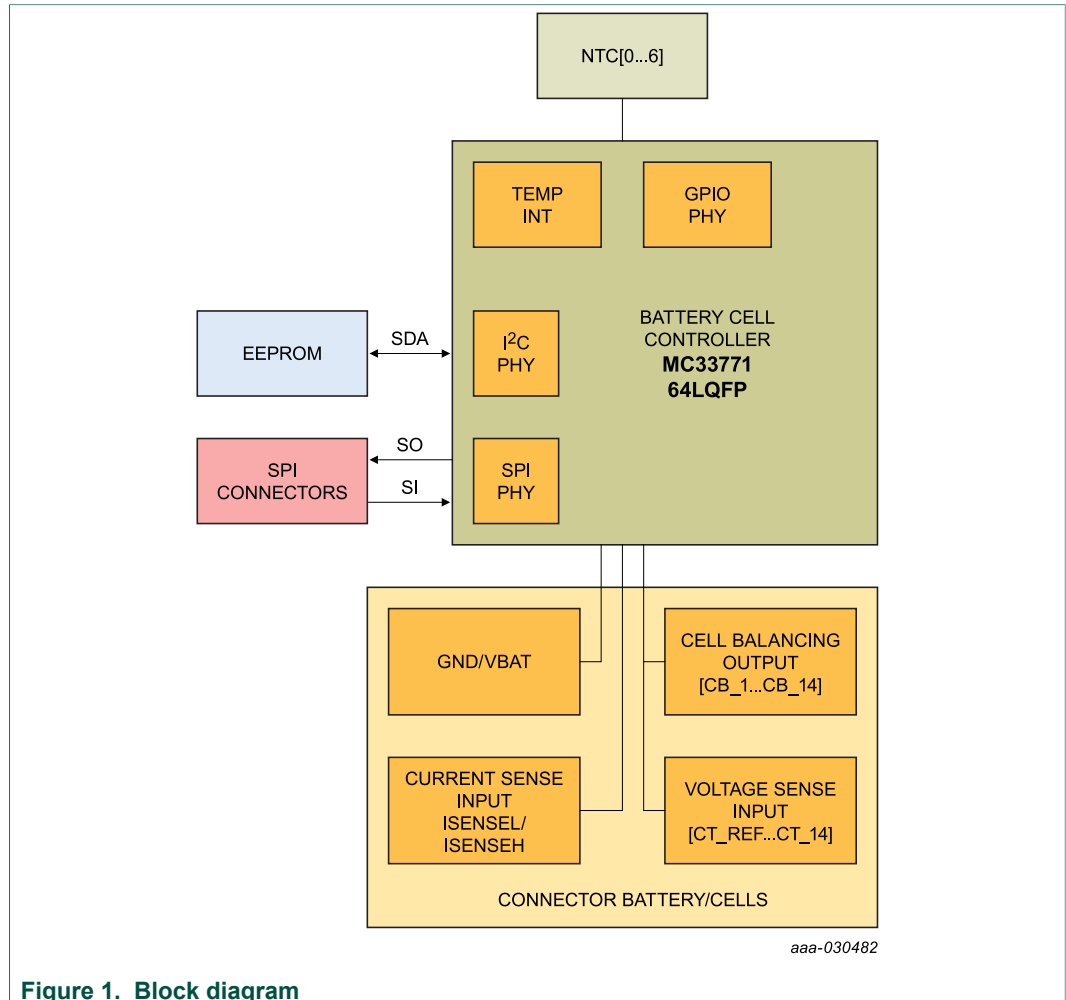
NTC[0...6]

TEMP INT

GPIO PHY

BATTERY CELL CONTROLLER
MC33771
64LQFP

EEPROM

SDA

$I^2C$ PHY

SO

SPI CONNECTORS

SI

SPI PHY

GND/VBAT

CELL BALANCING OUTPUT [CB_1...CB_14]

CURRENT SENSE INPUT ISENSEL/ ISENSEH

VOLTAGE SENSE INPUT [CT_REF...CT_14]

CONNECTOR BATTERY/CELLS

aaa-030482

Figure 1. Block diagram